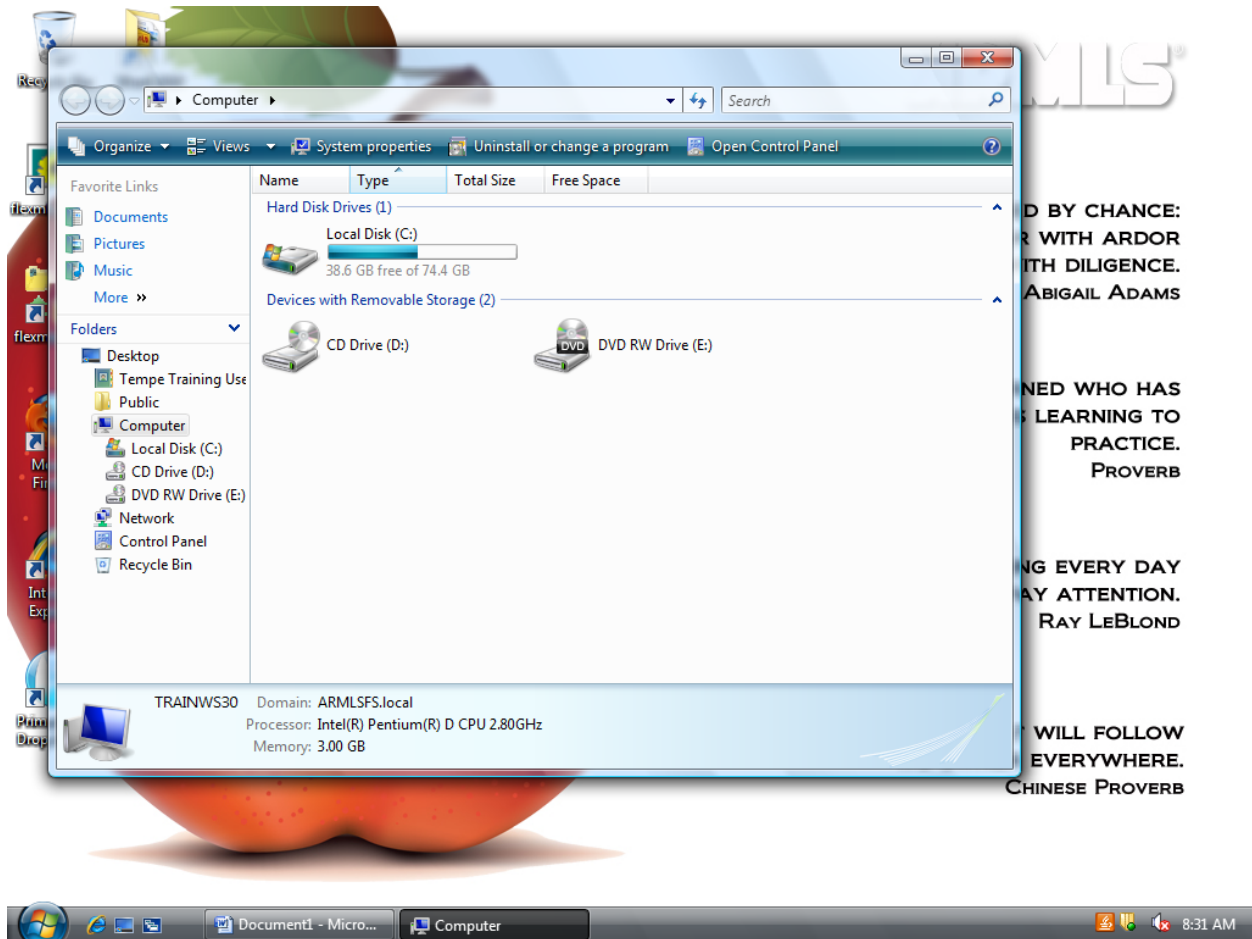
Recy
flexm
flexm
M
Fi
Int
Exp
Prim
Drop

MLS®

D BY CHANCE:
R WITH ARDOR
ITH DILIGENCE.
ABIGAIL ADAMS

NED WHO HAS
S LEARNING TO
PRACTICE.
PROVERB

NG EVERY DAY
AY ATTENTION.
RAY LEBLOND

T WILL FOLLOW
EVERYWHERE.
CHINESE PROVERB

Computer

Search

Organize Views System properties Uninstall or change a program Open Control Panel

Favorite Links
Documents
Pictures
Music
More »

Folders
Desktop
Tempe Training Use
Public
Computer
Local Disk (C:)
CD Drive (D:)
DVD RW Drive (E:)
Network
Control Panel
Recycle Bin

| Name | Type | Total Size | Free Space |
|---|---|---|---|

Hard Disk Drives (1)
Local Disk (C:)
38.6 GB free of 74.4 GB

Devices with Removable Storage (2)
CD Drive (D:)
DVD
DVD RW Drive (E:)

TRAINWS30 Domain: ARMLSFS.local
Processor: Intel(R) Pentium(R) D CPU 2.80GHz
Memory: 3.00 GB

Document1 - Micro...
Computer
8:31 AM